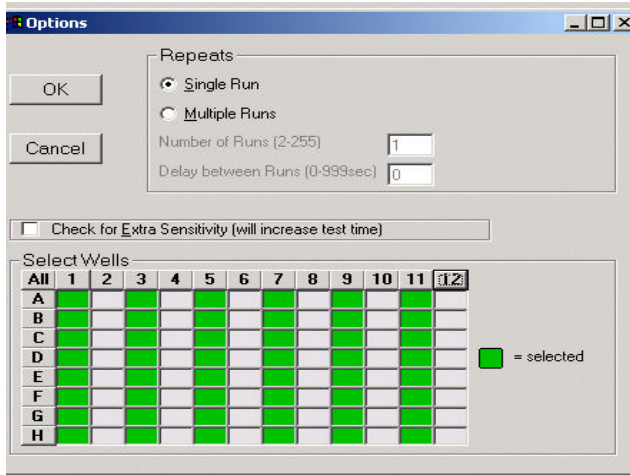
Options

Repeats

Single Run

Multiple Runs

Number of Runs (2-255) 1

Delay between Runs (0-999sec) 0

OK

Cancel

Check for Extra Sensitivity (will increase test time)

Select Wells

| All | 1 | 2 | 3 | 4 | 5 | 6 | 7 | 8 | 9 | 10 | 11 | 12 |
|---|---|---|---|---|---|---|---|---|---|---|---|---|
| A | | | | | | | | | | | | |
| B | | | | | | | | | | | | |
| C | | | | | | | | | | | | |
| D | | | | | | | | | | | | |
| E | | | | | | | | | | | | |
| F | | | | | | | | | | | | |
| G | | | | | | | | | | | | |
| H | | | | | | | | | | | | |

= selected